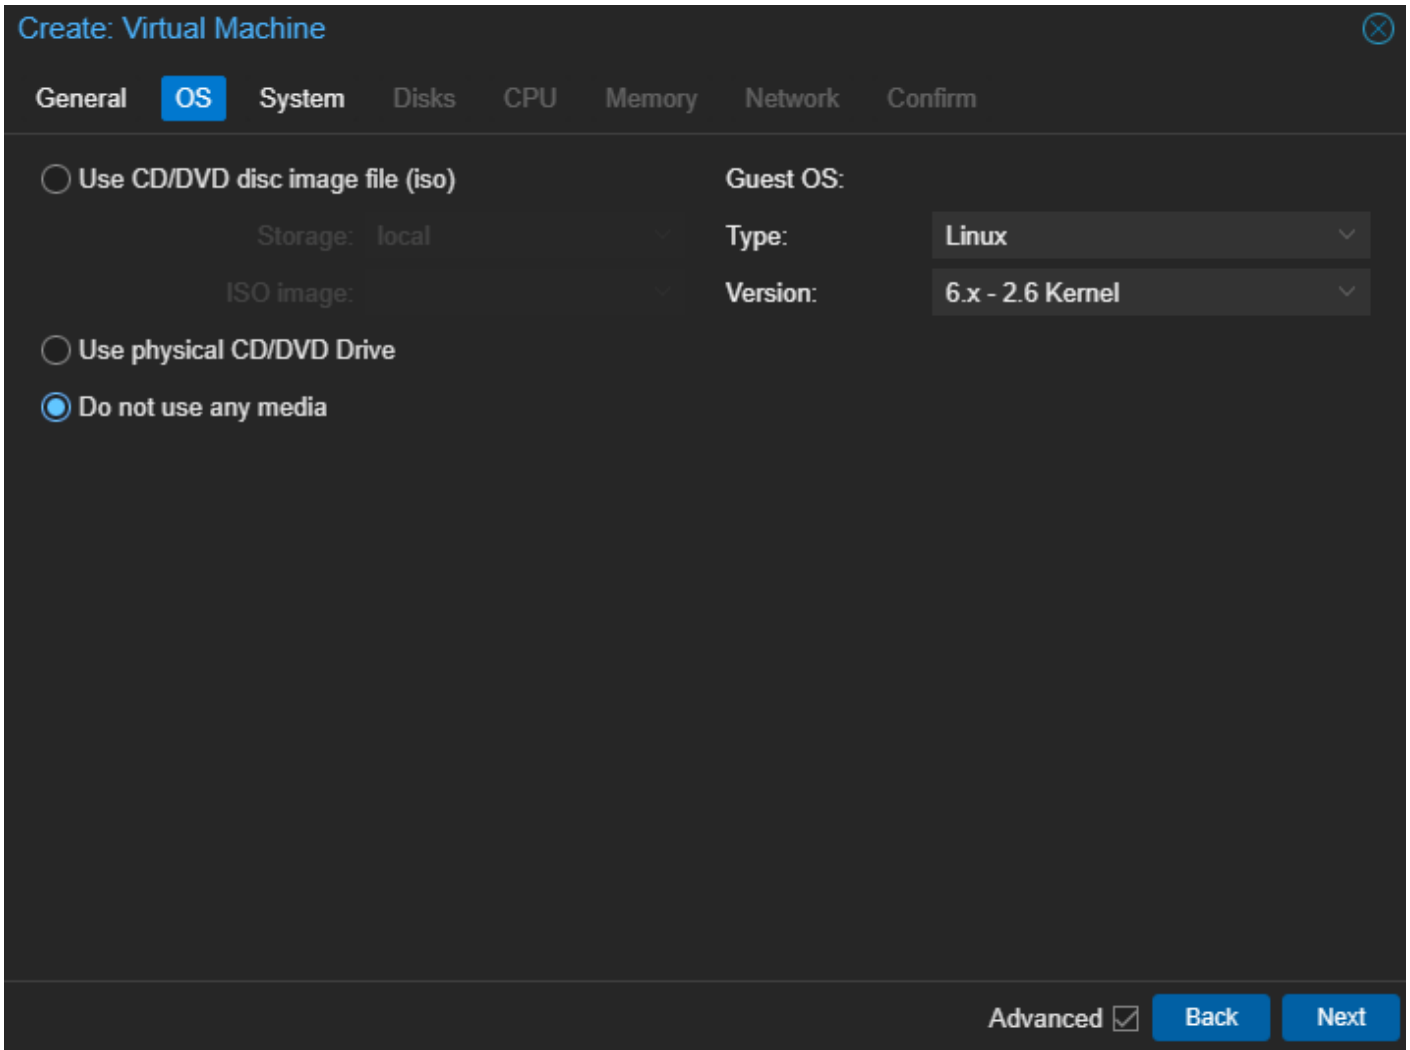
Create: Virtual Machine

General OS System Disks CPU Memory Network Confirm

Use CD/DVD disc image file (iso)

Storage: local

ISO image:

Use physical CD/DVD Drive

Do not use any media

Guest OS:

Type: Linux

Version: 6.x - 2.6 Kernel

Advanced Back Next